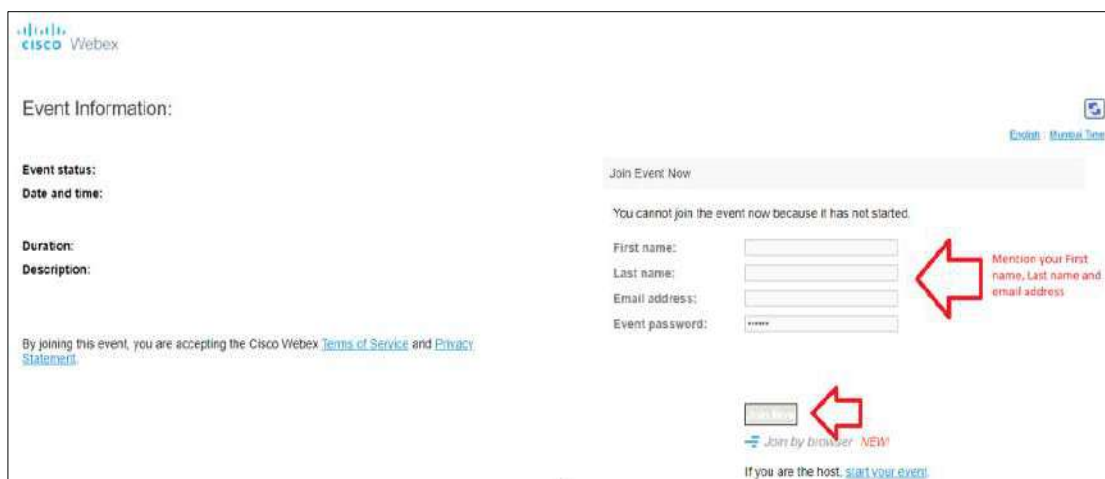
cisco Webex

Event Information:

English : Mumbai Time

Event status:

Date and time:

Duration:

Description:

By joining this event, you are accepting the Cisco Webex Terms of Service and Privacy Statement.

Join Event Now

You cannot join the event now because it has not started.

First name:

Last name:

Email address:

Event password: ••••••

Mention your First name, Last name and email address

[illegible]

Join by browser NEW!

If you are the host, start your event.